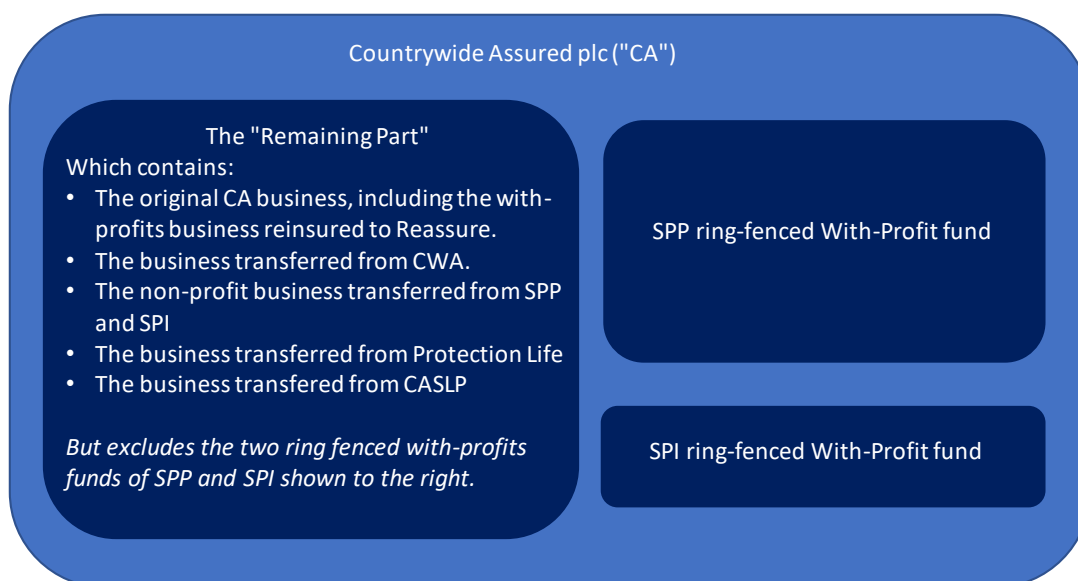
Countrywide Assured plc ("CA")

The "Remaining Part"
Which contains:
- The original CA business, including the with-profits business reinsured to Reassure.
- The business transferred from CWA.
- The non-profit business transferred from SPP and SPI
- The business transferred from Protection Life
- The business transfered from CASLP

*But excludes the two ring fenced with-profits funds of SPP and SPI shown to the right.*

SPP ring-fenced With-Profit fund

SPI ring-fenced With-Profit fund